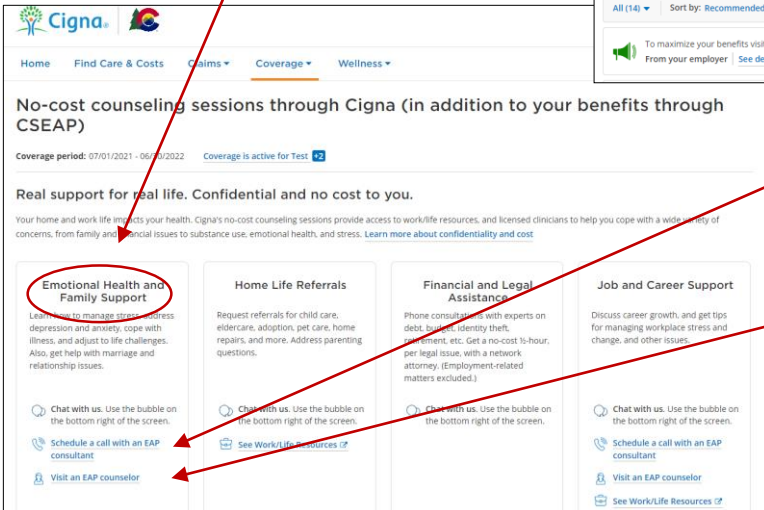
Cigna

All (14) ▾ Sort by: Recommended

To maximize your benefits visi
From your employer See de

Home Find Care & Costs Claims ▾ Coverage ▾ Wellness ▾

No-cost counseling sessions through Cigna (in addition to your benefits through CSEAP)

Coverage period: 07/01/2021 - 06/30/2022 Coverage is active for Test +2

Real support for real life. Confidential and no cost to you.

Your home and work life impacts your health. Cigna's no-cost counseling sessions provide access to work/life resources, and licensed clinicians to help you cope with a wide variety of concerns, from family and financial issues to substance use, emotional health, and stress. Learn more about confidentiality and cost

Emotional Health and Family Support

Learn how to manage stress, address depression and anxiety, cope with illness, and adjust to life challenges. Also, get help with marriage and relationship issues.

Chat with us. Use the bubble on the bottom right of the screen.

Schedule a call with an EAP consultant

Visit an EAP counselor

Home Life Referrals

Request referrals for child care, eldercare, adoption, pet care, home repairs, and more. Address parenting questions.

Chat with us. Use the bubble on the bottom right of the screen.

See Work/Life Resources

Financial and Legal Assistance

Phone consultations with experts on debt, budget, identity theft, retirement, etc. Get a no-cost ½-hour, per legal issue, with a network attorney. (Employment-related matters excluded.)

Chat with us. Use the bubble on the bottom right of the screen.

Job and Career Support

Discuss career growth, and get tips for managing workplace stress and change, and other issues.

Chat with us. Use the bubble on the bottom right of the screen.

Schedule a call with an EAP consultant

Visit an EAP counselor

See Work/Life Resources